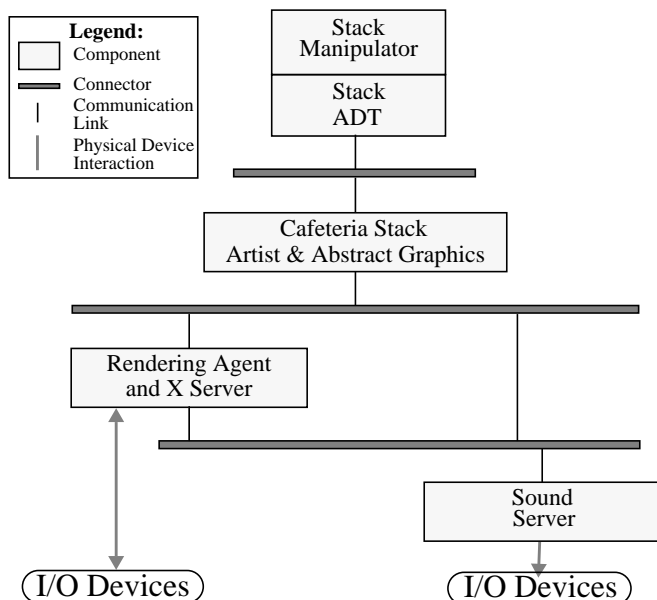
Legend:
Component
Connector
Communication Link
Physical Device Interaction

Stack Manipulator

Stack ADT

Cafeteria Stack Artist & Abstract Graphics

Rendering Agent and X Server

Sound Server

I/O Devices

I/O Devices